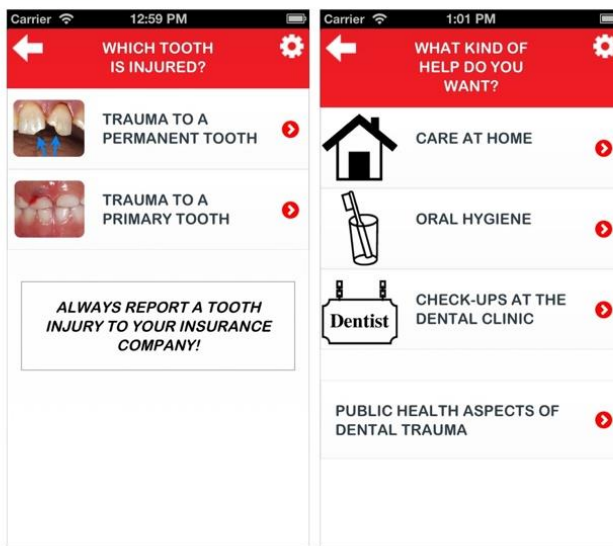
Carrier 12:59 PM

WHICH TOOTH IS INJURED?

TRAUMA TO A PERMANENT TOOTH

TRAUMA TO A PRIMARY TOOTH

ALWAYS REPORT A TOOTH INJURY TO YOUR INSURANCE COMPANY!

Carrier 1:01 PM

WHAT KIND OF HELP DO YOU WANT?

CARE AT HOME

ORAL HYGIENE

Dentist

CHECK-UPS AT THE DENTAL CLINIC

PUBLIC HEALTH ASPECTS OF DENTAL TRAUMA